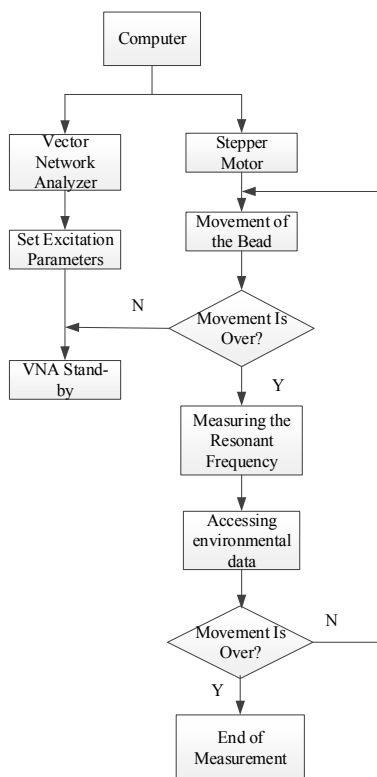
Computer

Vector Network Analyzer

Stepper Motor

Set Excitation Parameters

Movement of the Bead

N

Movement Is Over?

VNA Stand-by

Y

Measuring the Resonant Frequency

Accessing environmental data

N

Movement Is Over?

Y

End of Measurement